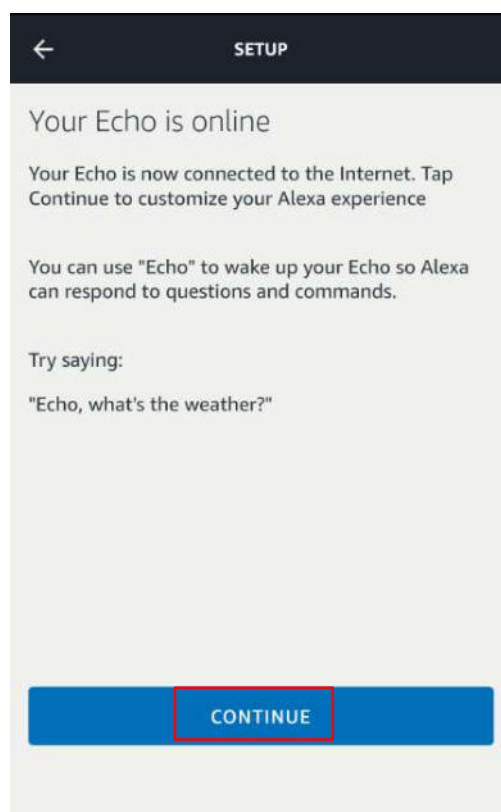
SETUP

Your Echo is online

Your Echo is now connected to the Internet. Tap Continue to customize your Alexa experience

You can use "Echo" to wake up your Echo so Alexa can respond to questions and commands.

Try saying:

"Echo, what's the weather?"

CONTINUE